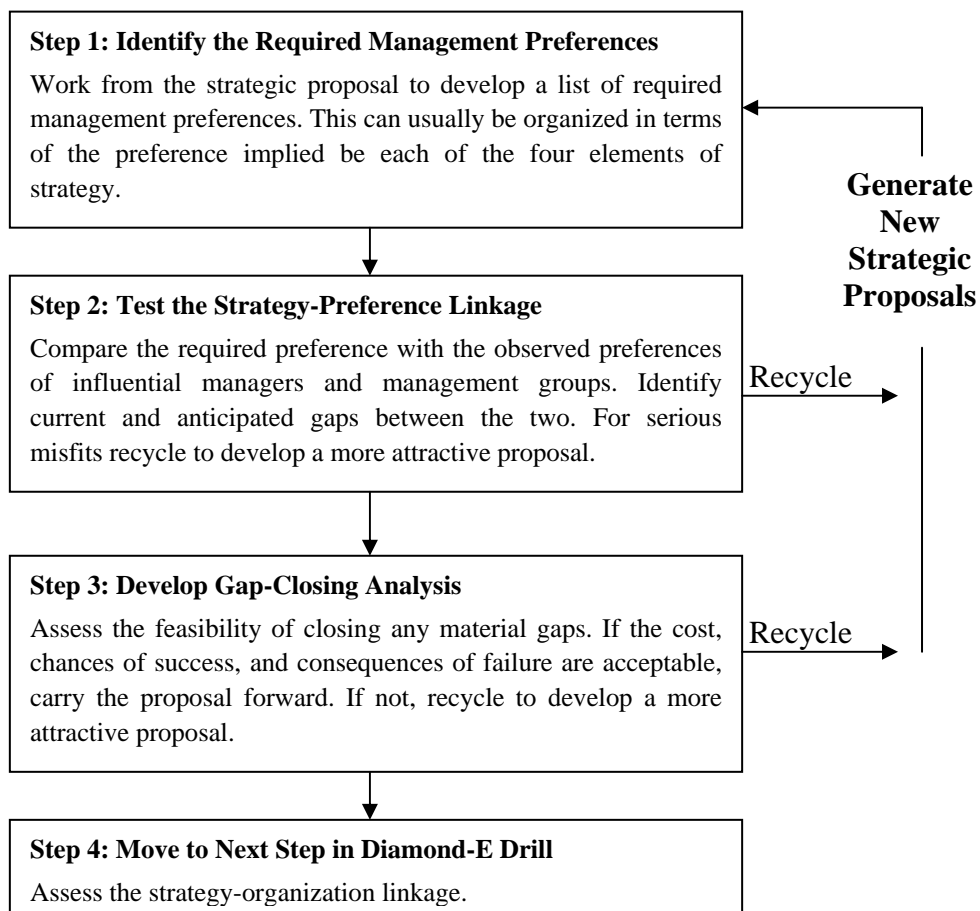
**Step 1: Identify the Required Management Preferences**

Work from the strategic proposal to develop a list of required management preferences. This can usually be organized in terms of the preference implied be each of the four elements of strategy.

**Generate New Strategic Proposals**

**Step 2: Test the Strategy-Preference Linkage**

Compare the required preference with the observed preferences of influential managers and management groups. Identify current and anticipated gaps between the two. For serious misfits recycle to develop a more attractive proposal.

Recycle

**Step 3: Develop Gap-Closing Analysis**

Assess the feasibility of closing any material gaps. If the cost, chances of success, and consequences of failure are acceptable, carry the proposal forward. If not, recycle to develop a more attractive proposal.

Recycle

**Step 4: Move to Next Step in Diamond-E Drill**

Assess the strategy-organization linkage.